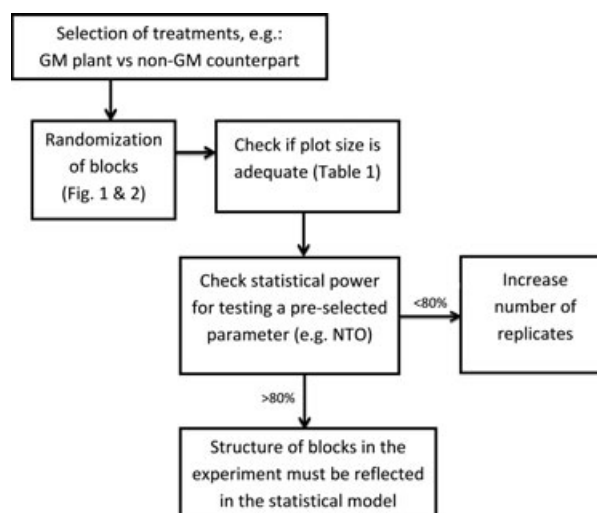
Selection of treatments, e.g.:
GM plant vs non-GM counterpart

Randomization of blocks (Fig. 1 & 2)

Check if plot size is adequate (Table 1)

Check statistical power for testing a pre-selected parameter (e.g. NTO)

<80%

Increase number of replicates

>80%

Structure of blocks in the experiment must be reflected in the statistical model